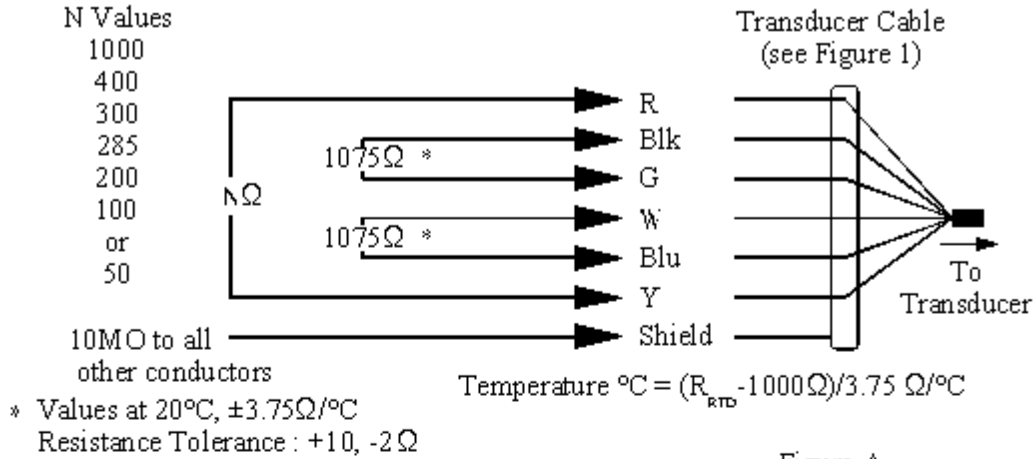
N Values
1000
400
300
285
200
100
or
50

Transducer Cable
(see Figure 1)

R
Blk
G
W
Blu
Y
Shield

1075Ω *
1075Ω *
NΩ

10MO to all other conductors

To Transducer

Temperature °C = ($R_{RTD}$-1000Ω)/3.75 Ω/°C

* Values at 20°C, ±3.75Ω/°C
Resistance Tolerance : +10, -2 Ω

Figure A